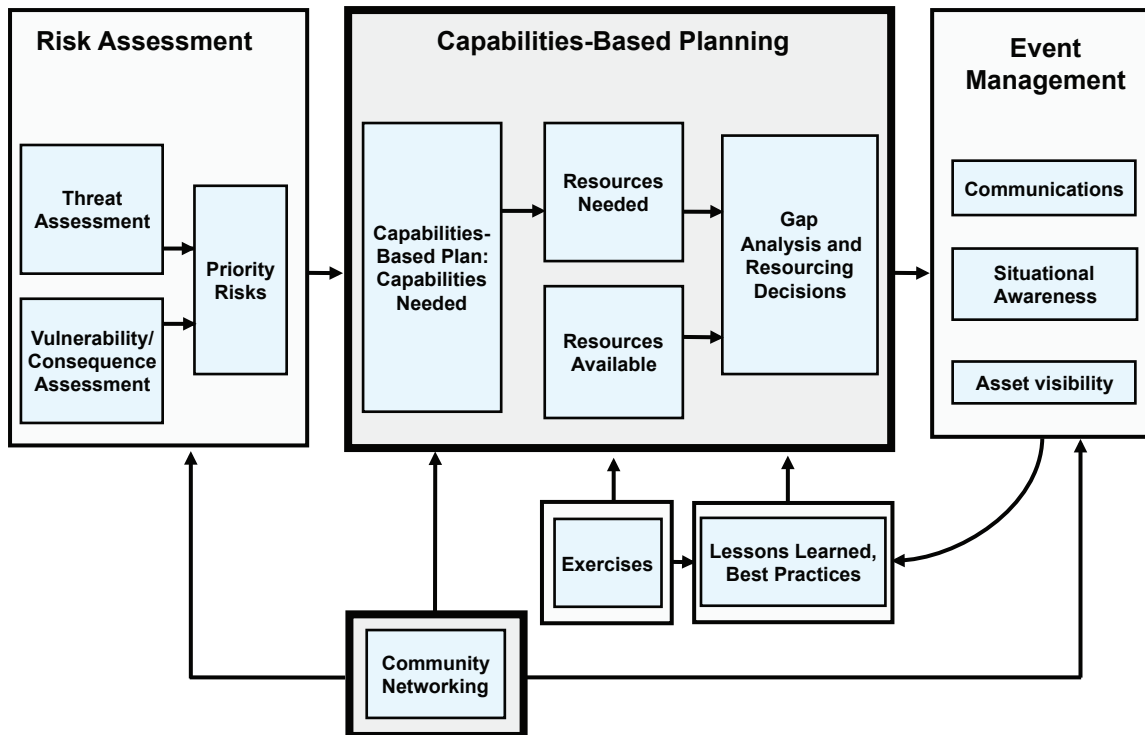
Risk Assessment

Threat Assessment

Vulnerability/ Consequence Assessment

Priority Risks

Capabilities-Based Planning

Capabilities-Based Plan: Capabilities Needed

Resources Needed

Resources Available

Gap Analysis and Resourcing Decisions

Event Management

Communications

Situational Awareness

Asset visibility

Exercises

Lessons Learned, Best Practices

Community Networking